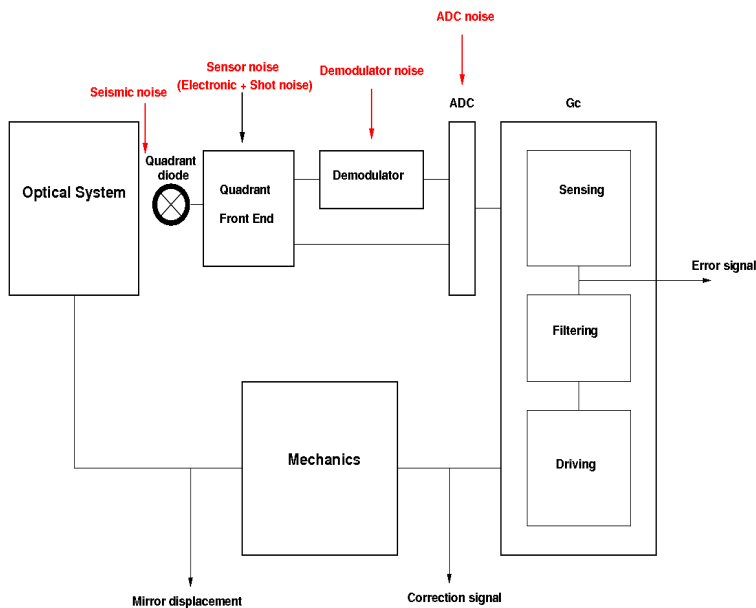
ADC noise

Sensor noise
(Electronic + Shot noise)

Demodulator noise

Seismic noise

ADC

Gc

Optical System

Quadrant diode

Quadrant
Front End

Demodulator

Sensing

Error signal

Filtering

Mechanics

Driving

Mirror displacement

Correction signal